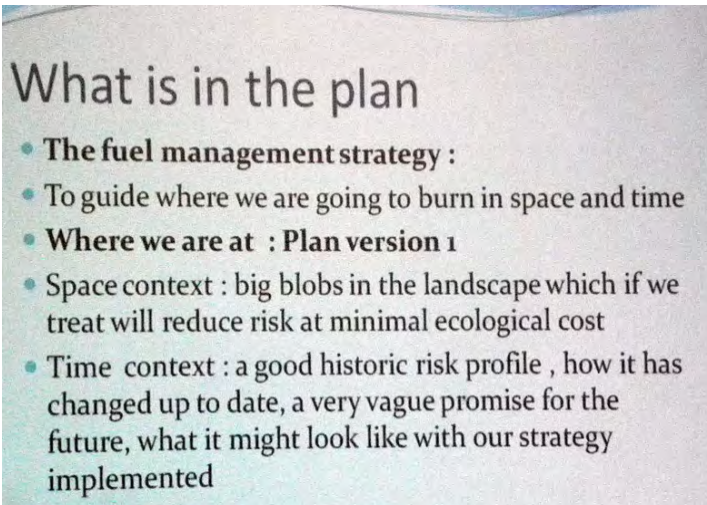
What is in the plan

- The fuel management strategy :
- To guide where we are going to burn in space and time
- Where we are at : Plan version 1
- Space context : big blobs in the landscape which if we treat will reduce risk at minimal ecological cost
- Time context : a good historic risk profile , how it has changed up to date, a very vague promise for the future, what it might look like with our strategy implemented